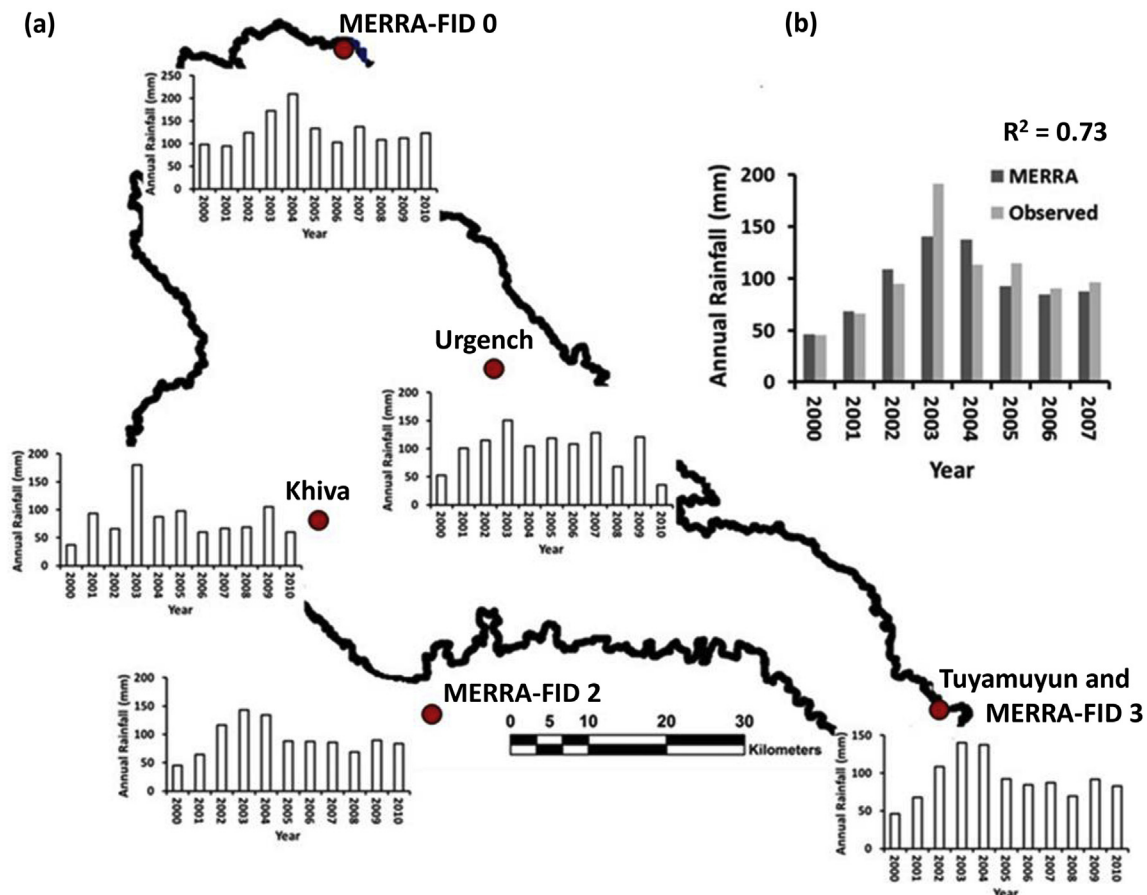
(a)

MERRA-FID 0

Annual Rainfall (mm)
250
200
150
100
50
0
2000 2001 2002 2003 2004 2005 2006 2007 2008 2009 2010
Year

(b)

$R^2 = 0.73$

Annual Rainfall (mm)
200
150
100
50
0
MERRA
Observed
2000 2001 2002 2003 2004 2005 2006 2007
Year

Urgench

Annual Rainfall (mm)
200
150
100
50
0
2000 2001 2002 2003 2004 2005 2006 2007 2008 2009 2010
Year

Khiva

Annual Rainfall (mm)
200
150
100
50
0
2000 2001 2002 2003 2004 2005 2006 2007 2008 2009 2010
Year

MERRA-FID 2

Annual Rainfall (mm)
200
150
100
50
0
2000 2001 2002 2003 2004 2005 2006 2007 2008 2009 2010
Year

0 5 10 20 30
Kilometers

Tuyamuyun and MERRA-FID 3

Annual Rainfall (mm)
150
100
50
0
2000 2001 2002 2003 2004 2005 2006 2007 2008 2009 2010
Year